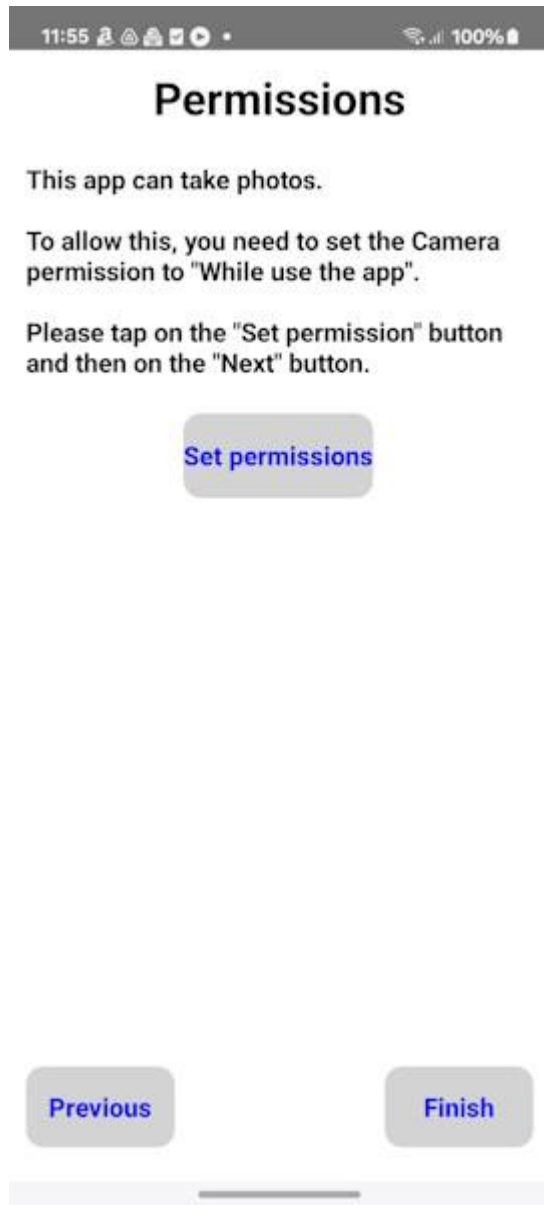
11:55 100%

Permissions

This app can take photos.

To allow this, you need to set the Camera permission to "While use the app".

Please tap on the "Set permission" button and then on the "Next" button.

Set permissions

Previous

Finish